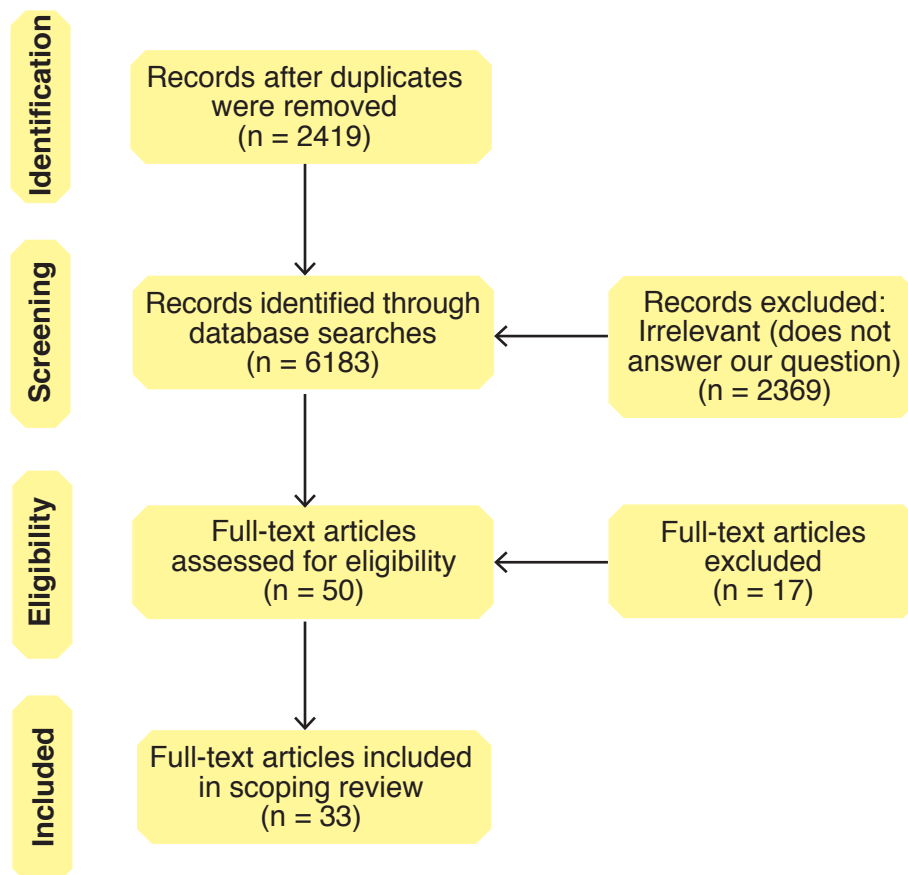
Identification

Records after duplicates were removed (n = 2419)

Screening

Records identified through database searches (n = 6183)

Records excluded: Irrelevant (does not answer our question) (n = 2369)

Eligibility

Full-text articles assessed for eligibility (n = 50)

Full-text articles excluded (n = 17)

Included

Full-text articles included in scoping review (n = 33)